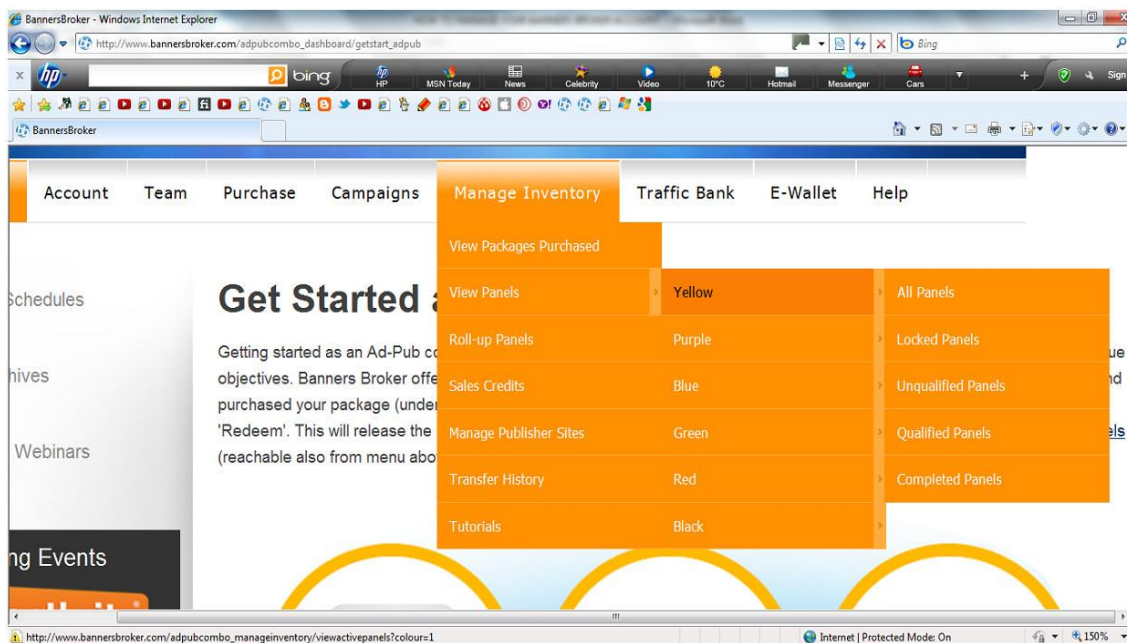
BannersBroker - Windows Internet Explorer

http://www.bannersbroker.com/adpubcombo_dashboard/getstart_adpub

Bing

bing

HP

MSN Today

News

Celebrity

Video

10°C

Hotmail

Messenger

Cars

Sign

BannersBroker

Account Team Purchase Campaigns Manage Inventory Traffic Bank E-Wallet Help

View Packages Purchased

View Panels

Roll-up Panels

Sales Credits

Manage Publisher Sites

Transfer History

Tutorials

Yellow

Purple

Blue

Green

Red

Black

All Panels

Locked Panels

Unqualified Panels

Qualified Panels

Completed Panels

Schedules

hives

Webinars

ng Events

Get Started a

Getting started as an Ad-Pub co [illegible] ue objectives. Banners Broker offe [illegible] nd purchased your package (under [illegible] 'Redeem'. This will release the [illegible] els (reachable also from menu abo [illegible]

http://www.bannersbroker.com/adpubcombo_manageinventory/viewactivepanels?colour=1

Internet | Protected Mode: On

150%